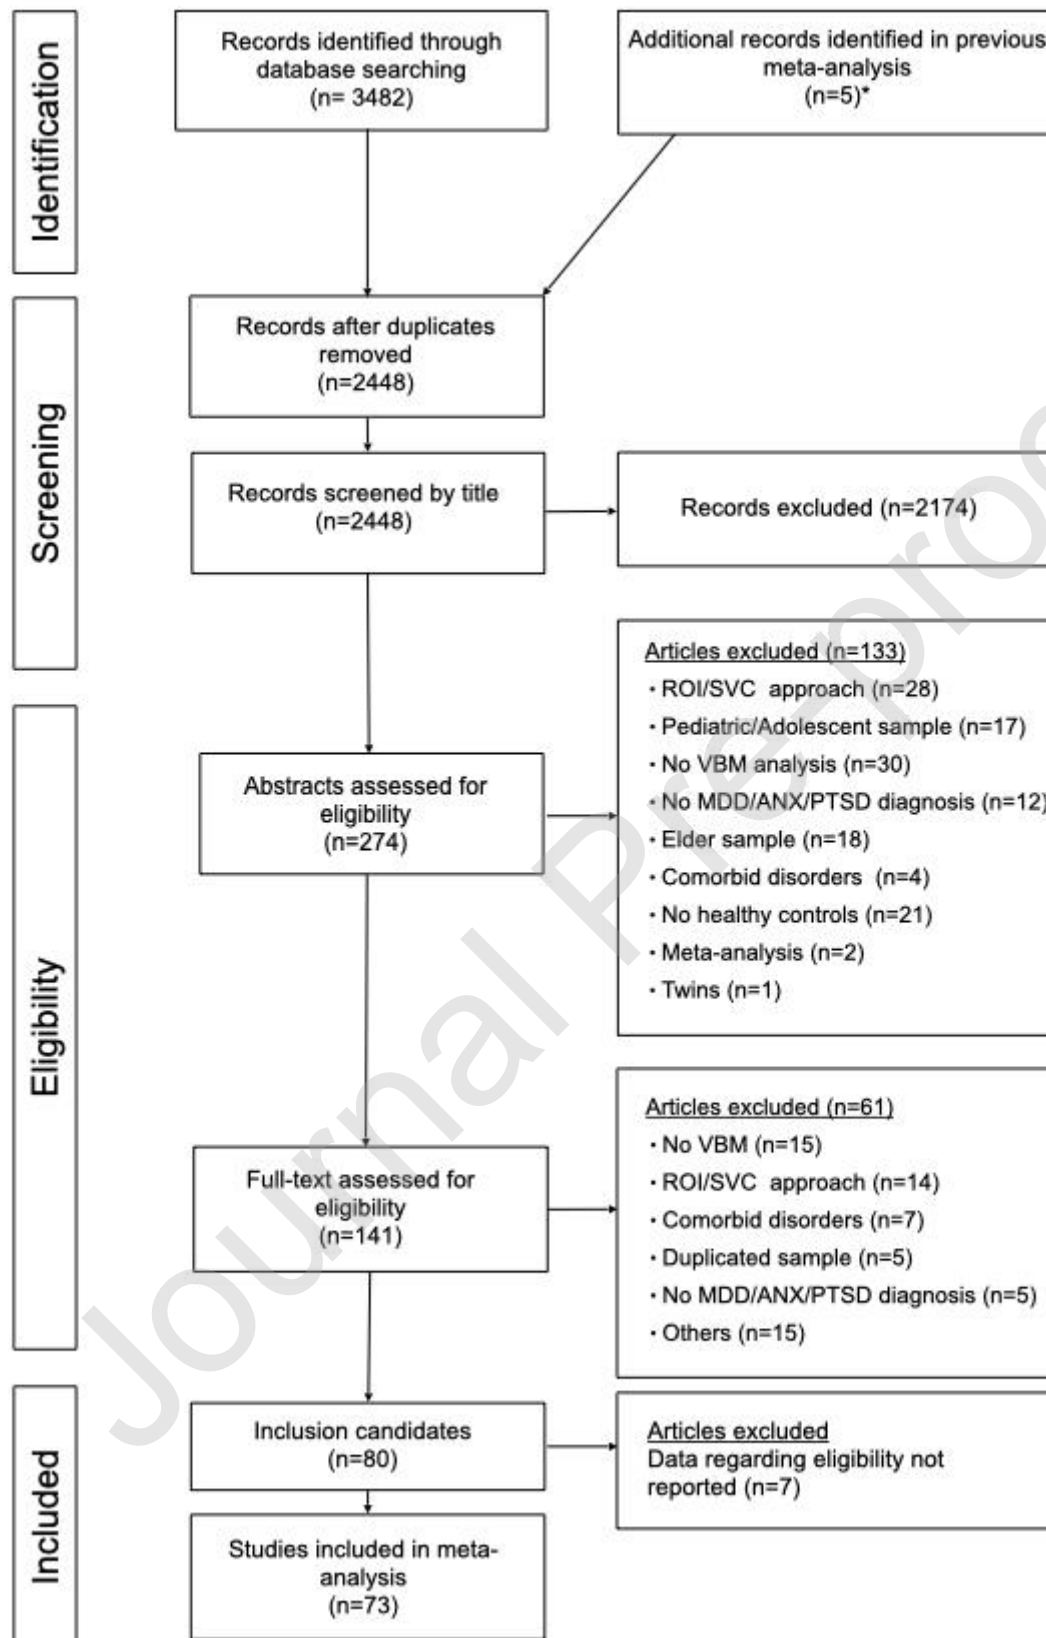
Identification

Records identified through database searching (n= 3482)

Additional records identified in previous meta-analysis (n=5)*

Screening

Records after duplicates removed (n=2448)

Records screened by title (n=2448)

Records excluded (n=2174)

Eligibility

Abstracts assessed for eligibility (n=274)

Articles excluded (n=133)
· ROI/SVC approach (n=28)
· Pediatric/Adolescent sample (n=17)
· No VBM analysis (n=30)
· No MDD/ANX/PTSD diagnosis (n=12)
· Elder sample (n=18)
· Comorbid disorders (n=4)
· No healthy controls (n=21)
· Meta-analysis (n=2)
· Twins (n=1)

Full-text assessed for eligibility (n=141)

Articles excluded (n=61)
· No VBM (n=15)
· ROI/SVC approach (n=14)
· Comorbid disorders (n=7)
· Duplicated sample (n=5)
· No MDD/ANX/PTSD diagnosis (n=5)
· Others (n=15)

Included

Inclusion candidates (n=80)

Articles excluded
Data regarding eligibility not reported (n=7)

Studies included in meta-analysis (n=73)

Journal Pre-proof